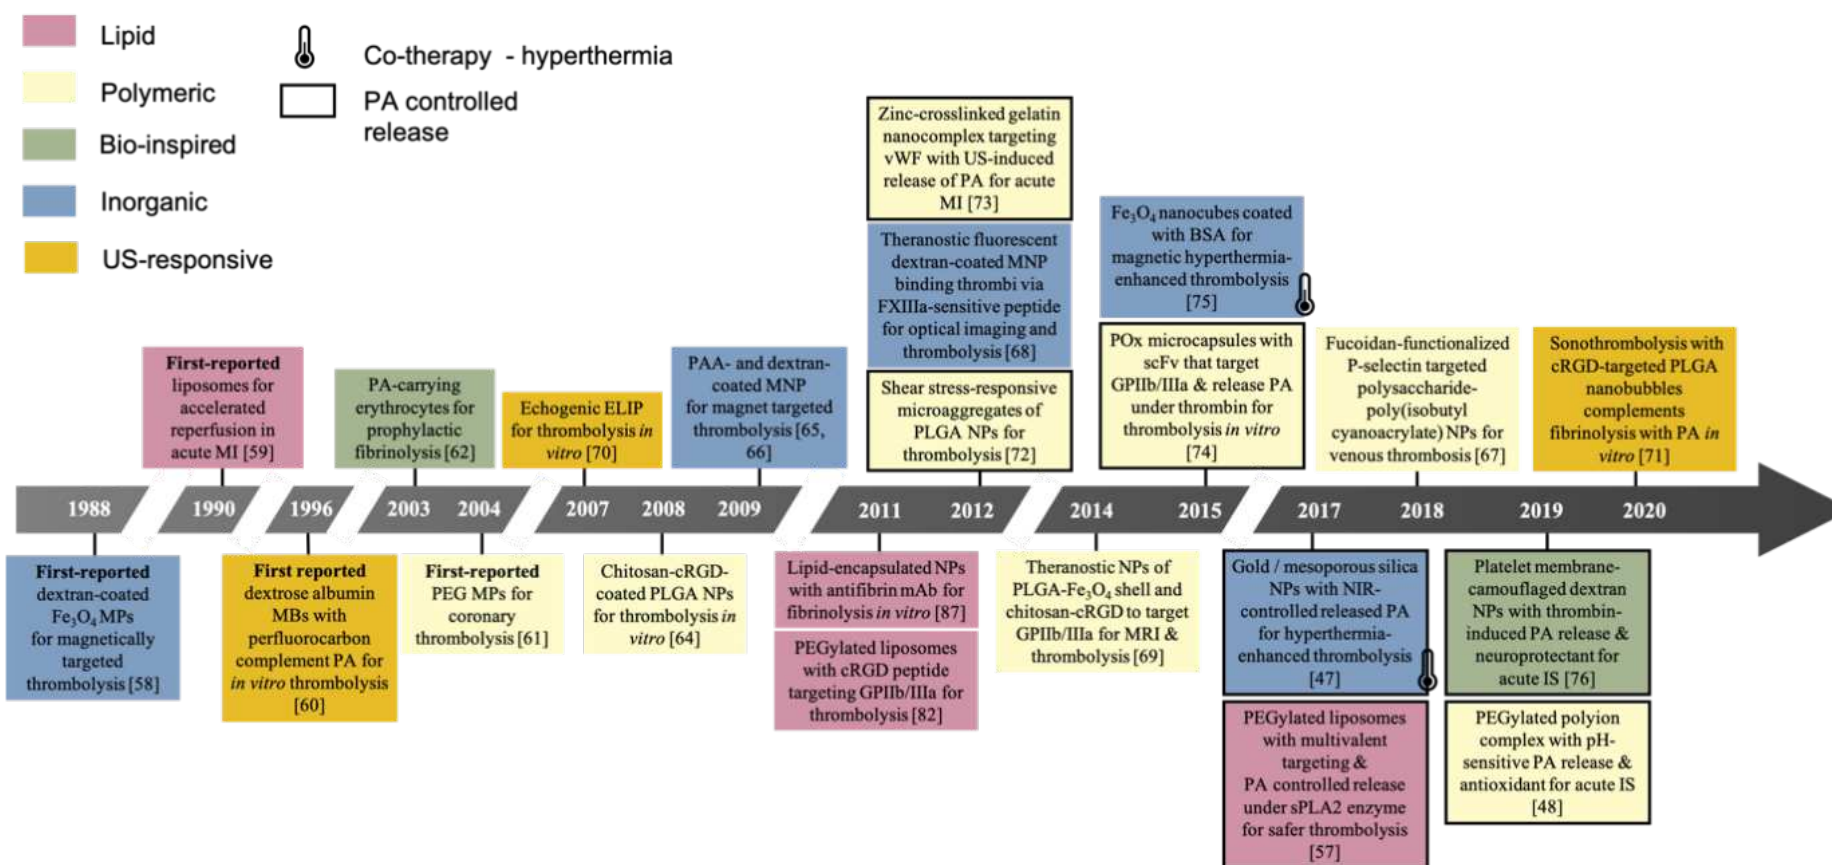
Lipid

Polymeric

Bio-inspired

Inorganic

US-responsive

Co-therapy - hyperthermia

PA controlled release

Zinc-crosslinked gelatin nanocomplex targeting vWF with US-induced release of PA for acute MI [73]

Theranostic fluorescent dextran-coated MNP binding thrombi via FXIIIa-sensitive peptide for optical imaging and thrombolysis [68]

Shear stress-responsive microaggregates of PLGA NPs for thrombolysis [72]

$Fe_3O_4$ nanocubes coated with BSA for magnetic hyperthermia-enhanced thrombolysis [75]

POx microcapsules with scFv that target GPIIb/IIIa & release PA under thrombin for thrombolysis *in vitro* [74]

Fucoidan-functionalized P-selectin targeted polysaccharide-poly(isobutyl cyanoacrylate) NPs for venous thrombosis [67]

Sonothrombolysis with cRGD-targeted PLGA nanobubbles complements fibrinolysis with PA *in vitro* [71]

First-reported liposomes for accelerated reperfusion in acute MI [59]

PA-carrying erythrocytes for prophylactic fibrinolysis [62]

Echogenic ELIP for thrombolysis *in vitro* [70]

PAA- and dextran-coated MNP for magnet targeted thrombolysis [65, 66]

1988 1990 1996 2003 2004 2007 2008 2009 2011 2012 2014 2015 2017 2018 2019 2020

First-reported dextran-coated $Fe_3O_4$ MPs for magnetically targeted thrombolysis [58]

First reported dextrose albumin MBs with perfluorocarbon complement PA for *in vitro* thrombolysis [60]

First-reported PEG MPs for coronary thrombolysis [61]

Chitosan-cRGD-coated PLGA NPs for thrombolysis *in vitro* [64]

Lipid-encapsulated NPs with antifibrin mAb for fibrinolysis *in vitro* [87]

PEGylated liposomes with cRGD peptide targeting GPIIb/IIIa for thrombolysis [82]

Theranostic NPs of PLGA-$Fe_3O_4$ shell and chitosan-cRGD to target GPIIb/IIIa for MRI & thrombolysis [69]

Gold / mesoporous silica NPs with NIR-controlled released PA for hyperthermia-enhanced thrombolysis [47]

PEGylated liposomes with multivalent targeting & PA controlled release under sPLA2 enzyme for safer thrombolysis [57]

Platelet membrane-camouflaged dextran NPs with thrombin-induced PA release & neuroprotectant for acute IS [76]

PEGylated polyion complex with pH-sensitive PA release & antioxidant for acute IS [48]